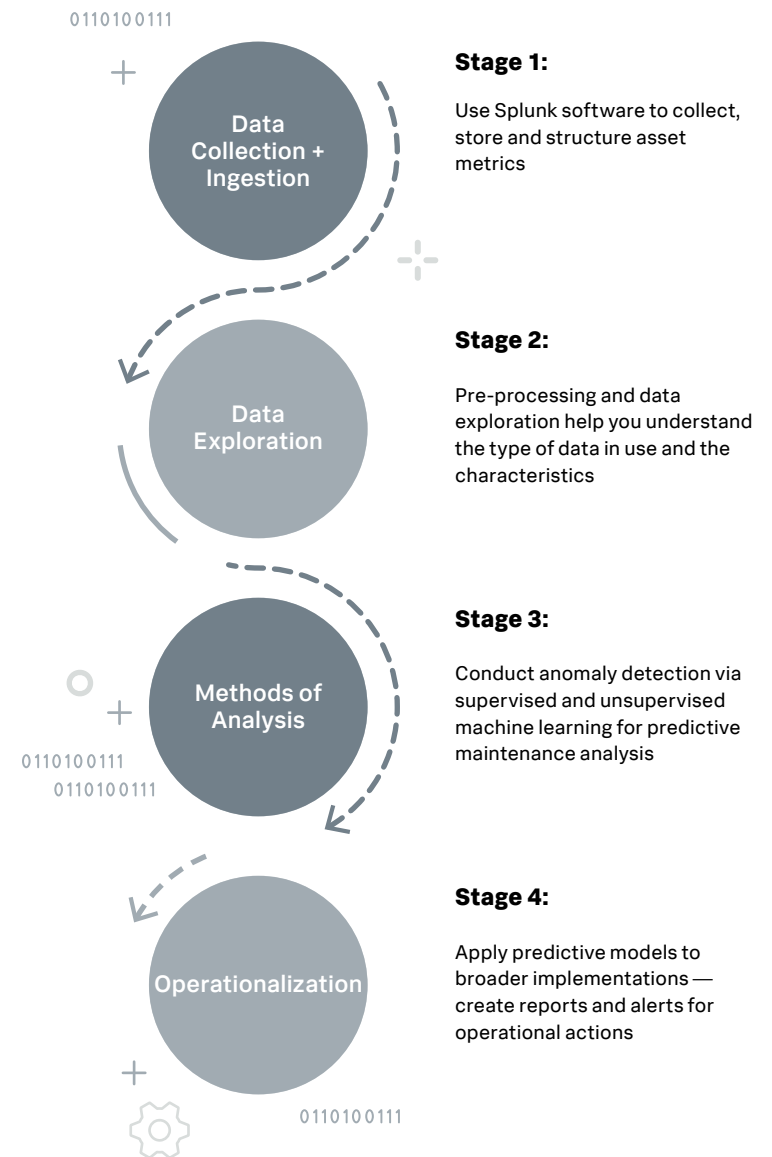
0110100111

Data Collection + Ingestion

Stage 1:

Use Splunk software to collect, store and structure asset metrics

Data Exploration

Stage 2:

Pre-processing and data exploration help you understand the type of data in use and the characteristics

Methods of Analysis

0110100111
0110100111

Stage 3:

Conduct anomaly detection via supervised and unsupervised machine learning for predictive maintenance analysis

Operationalization

Stage 4:

Apply predictive models to broader implementations — create reports and alerts for operational actions

0110100111